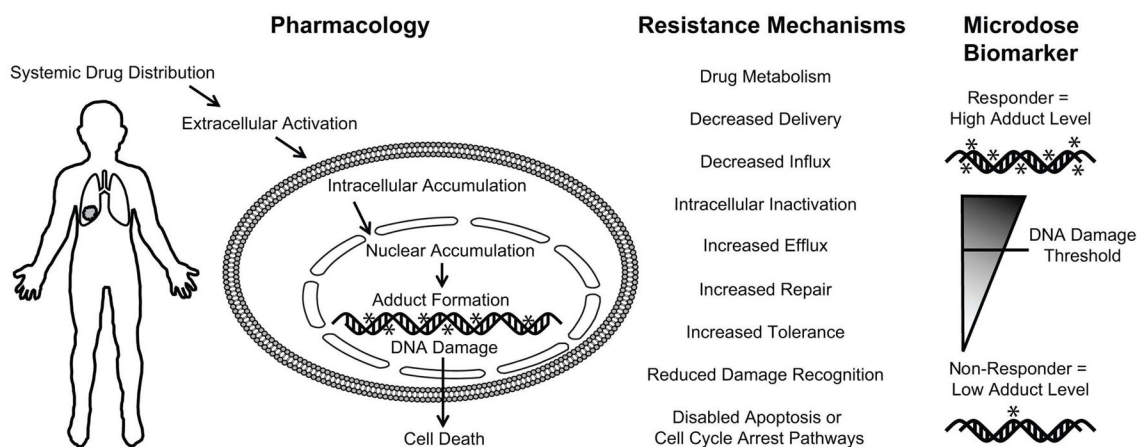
Pharmacology

Systemic Drug Distribution

Extracellular Activation

Intracellular Accumulation

Nuclear Accumulation

Adduct Formation

DNA Damage

Cell Death

Resistance Mechanisms

Drug Metabolism

Decreased Delivery

Decreased Influx

Intracellular Inactivation

Increased Efflux

Increased Repair

Increased Tolerance

Reduced Damage Recognition

Disabled Apoptosis or Cell Cycle Arrest Pathways

Microdose Biomarker

Responder = High Adduct Level

DNA Damage Threshold

Non-Responder = Low Adduct Level